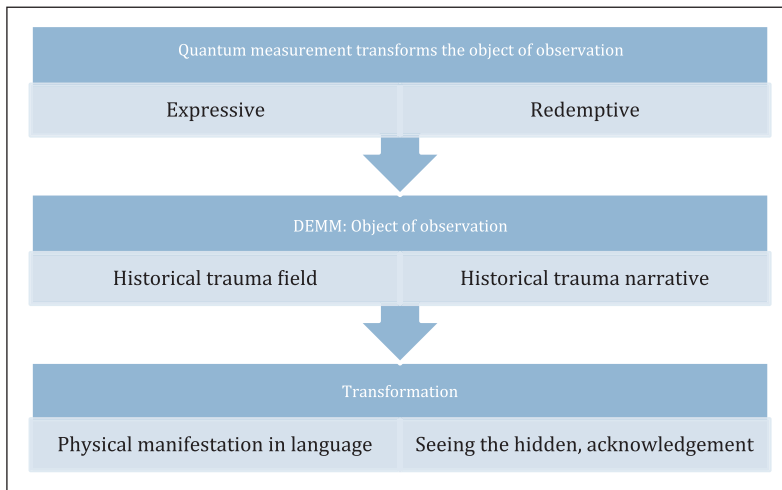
Quantum measurement transforms the object of observation

| Expressive | Redemptive |
|---|---|

DEMM: Object of observation

| Historical trauma field | Historical trauma narrative |
|---|---|

Transformation

| Physical manifestation in language | Seeing the hidden, acknowledgement |
|---|---|